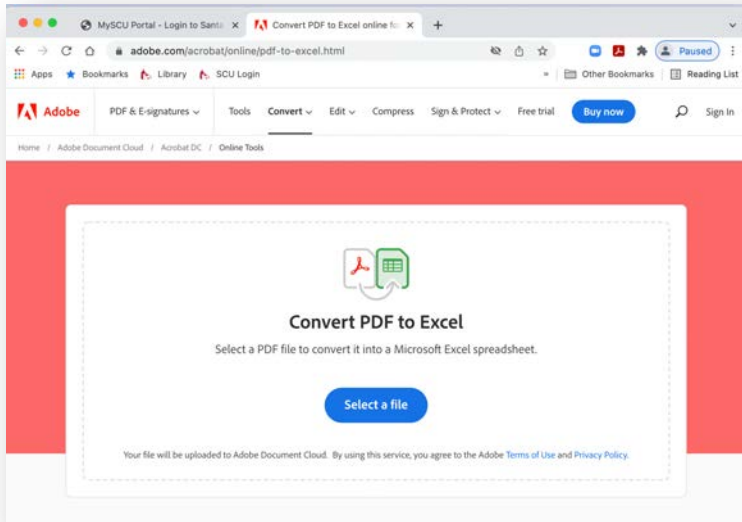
MySCU Portal - Login to Santa ×
Convert PDF to Excel online fo ×
+

adobe.com/acrobat/online/pdf-to-excel.html

Paused

Apps  Bookmarks  Library  SCU Login
»  Other Bookmarks  Reading List

Adobe  PDF & E-signatures  Tools  Convert  Edit  Compress  Sign & Protect  Free trial  Buy now  Sign In

Home / Adobe Document Cloud / Acrobat DC / Online Tools

Convert PDF to Excel

Select a PDF file to convert it into a Microsoft Excel spreadsheet.

Select a file

Your file will be uploaded to Adobe Document Cloud. By using this service, you agree to the Adobe Terms of Use and Privacy Policy.